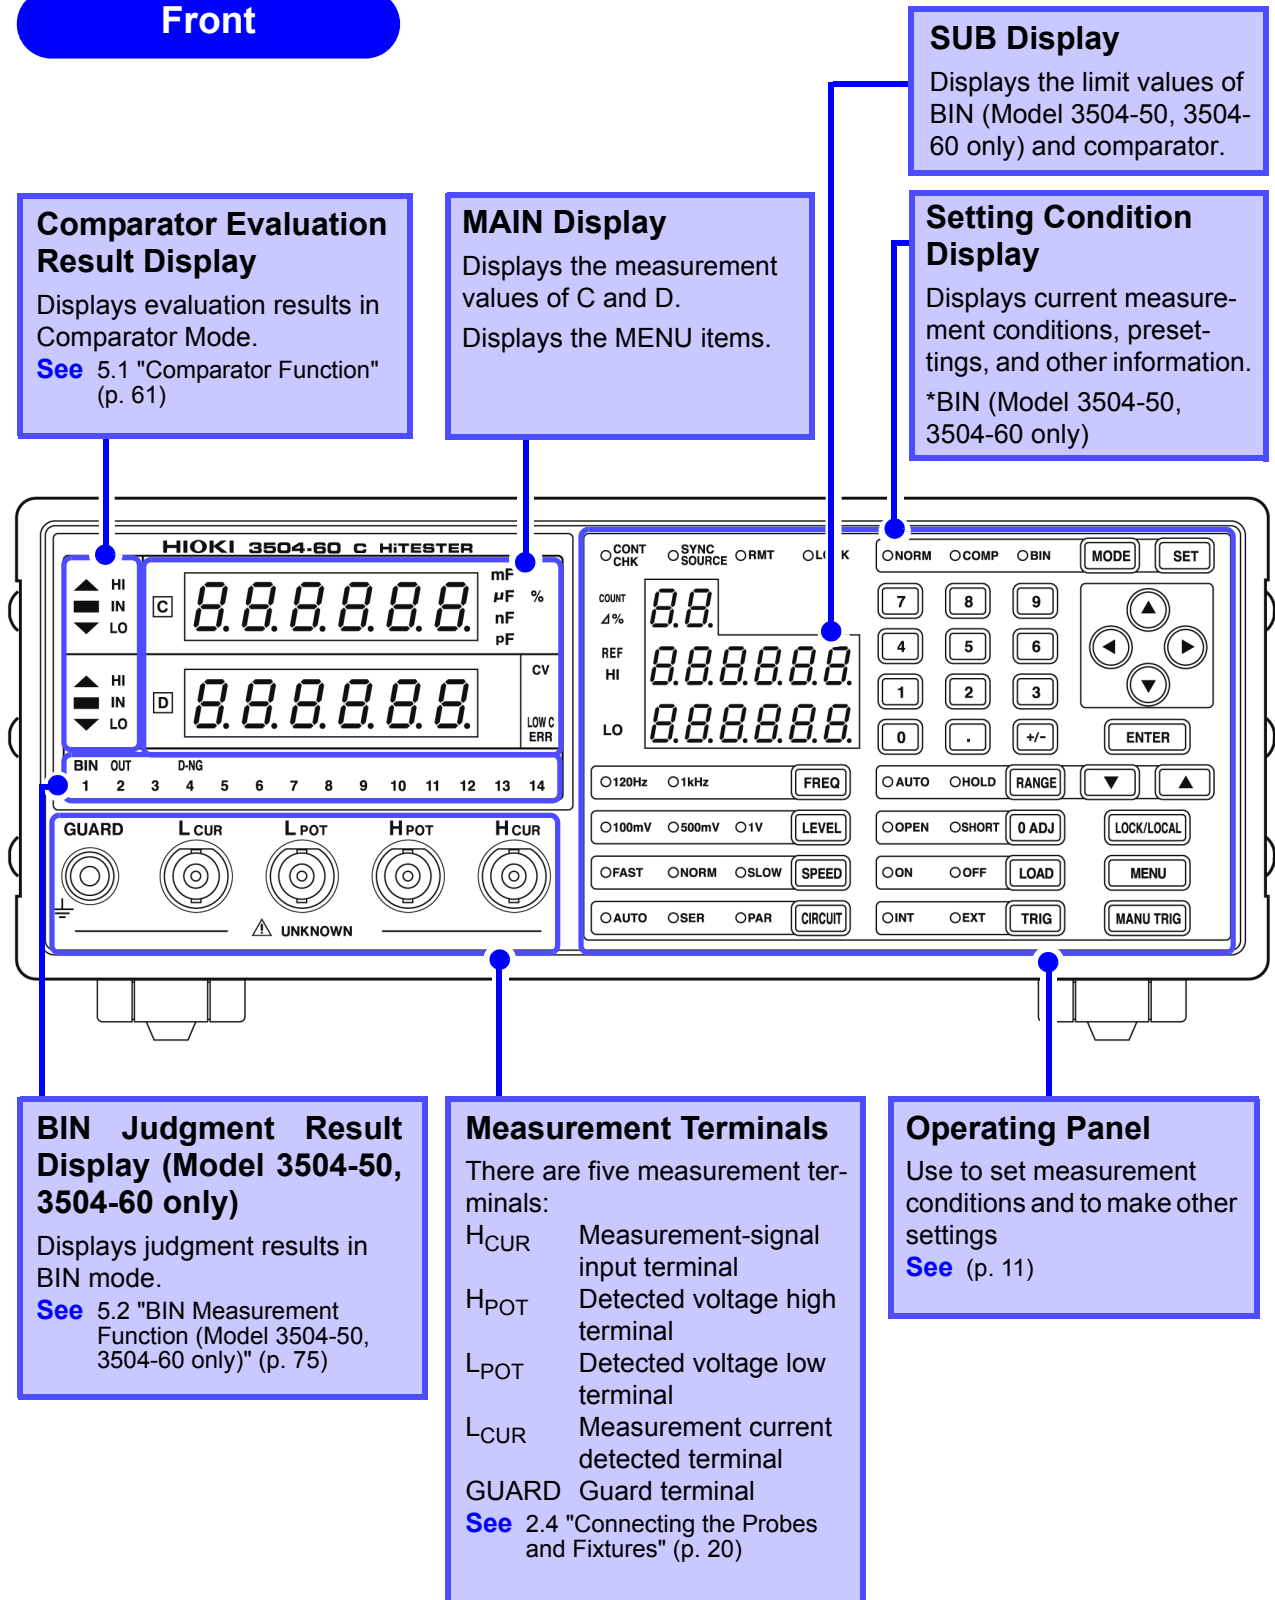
Front

SUB Display
Displays the limit values of BIN (Model 3504-50, 3504-60 only) and comparator.

Comparator Evaluation Result Display
Displays evaluation results in Comparator Mode.
See 5.1 "Comparator Function" (p. 61)

MAIN Display
Displays the measurement values of C and D.
Displays the MENU items.

Setting Condition Display
Displays current measurement conditions, presettings, and other information.
*BIN (Model 3504-50, 3504-60 only)

HIOKI 3504-60 C HiTESTER

HI
IN
LO
C
8.8.8.8.8.8.
mF
μF
nF
pF
%
HI
IN
LO
D
8.8.8.8.8.8.
CV
LOW C ERR
BIN OUT D-NG
1 2 3 4 5 6 7 8 9 10 11 12 13 14

CONT CHK
SYNC SOURCE
RMT
LO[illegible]K
COUNT
Δ%
8.8.
REF
HI
8.8.8.8.8.8.
LO
8.8.8.8.8.8.

NORM COMP BIN MODE SET
7 8 9
4 5 6
1 2 3
0 . +/-
ENTER

120Hz 1kHz FREQ
AUTO HOLD RANGE
100mV 500mV 1V LEVEL
OPEN SHORT 0 ADJ
LOCK/LOCAL
FAST NORM SLOW SPEED
ON OFF LOAD
MENU
AUTO SER PAR CIRCUIT
INT EXT TRIG
MANU TRIG

GUARD L CUR L POT H POT H CUR
UNKNOWN

BIN Judgment Result Display (Model 3504-50, 3504-60 only)
Displays judgment results in BIN mode.
See 5.2 "BIN Measurement Function (Model 3504-50, 3504-60 only)" (p. 75)

Measurement Terminals
There are five measurement terminals:
$H_{CUR}$ Measurement-signal input terminal
$H_{POT}$ Detected voltage high terminal
$L_{POT}$ Detected voltage low terminal
$L_{CUR}$ Measurement current detected terminal
GUARD Guard terminal
See 2.4 "Connecting the Probes and Fixtures" (p. 20)

Operating Panel
Use to set measurement conditions and to make other settings
See (p. 11)